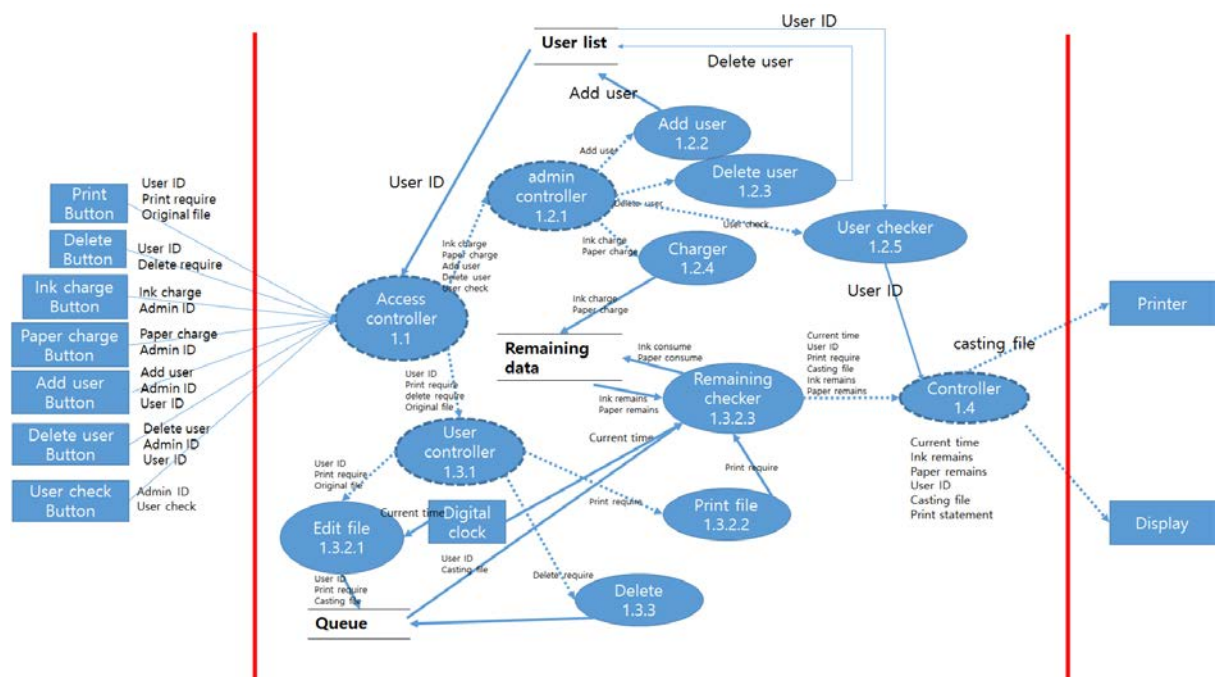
User ID

User list

Delete user

Add user

Add user
1.2.2

Add user

Delete user
1.2.3

User ID

admin controller
1.2.1

Delete user

User check

User checker
1.2.5

Ink charge
Paper charge

Charger
1.2.4

Ink charge
Paper charge
Add user
Delete user
User check

Print Button

User ID
Print require
Original file

Delete Button

User ID
Delete require

Ink charge Button

Ink charge
Admin ID

Paper charge Button

Paper charge
Admin ID

Add user Button

Add user
Admin ID
User ID

Delete user Button

Delete user
Admin ID
User ID

User check Button

Admin ID
User check

Access controller
1.1

Ink charge
Paper charge

User ID

Printer

Remaining data

Ink consume
Paper consume

Current time
User ID
Print require
Casting file
Ink remains
Paper remains

casting file

Ink remains
Paper remains

Remaining checker
1.3.2.3

Controller
1.4

User ID
Print require
delete require
Original file

User controller
1.3.1

Current time

Current time
Ink remains
Paper remains
User ID
Casting file
Print statement

User ID
Print require
Original file

Print require

Print require

Print file
1.3.2.2

Current time

Digital clock

Edit file
1.3.2.1

Display

User ID
Casting file

Delete require

User ID
Print require
Casting file

Delete
1.3.3

Queue